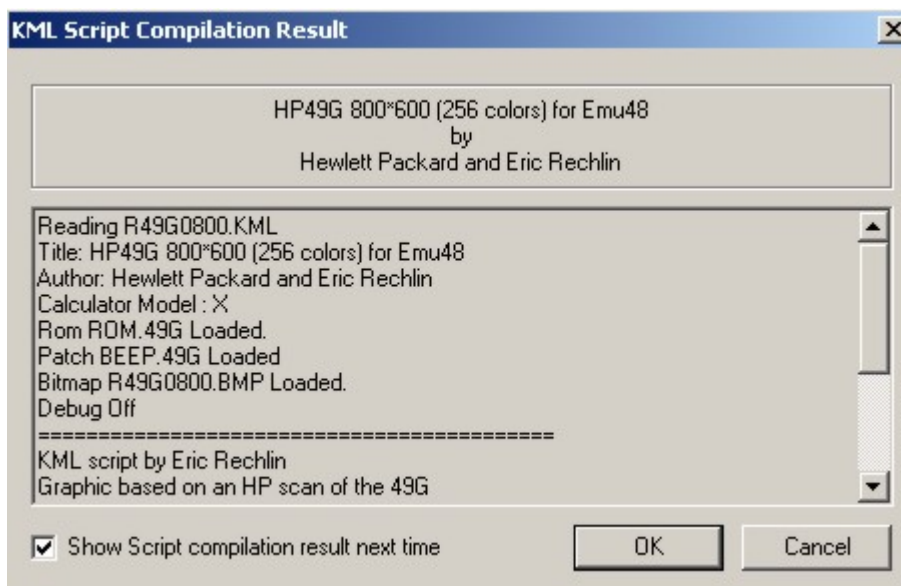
KML Script Compilation Result

HP49G 800*600 (256 colors) for Emu48
by
Hewlett Packard and Eric Rechlin

Reading R49G0800.KML
Title: HP49G 800*600 (256 colors) for Emu48
Author: Hewlett Packard and Eric Rechlin
Calculator Model : X
Rom ROM.49G Loaded.
Patch BEEP.49G Loaded
Bitmap R49G0800.BMP Loaded.
Debug Off
============================================
KML script by Eric Rechlin
Graphic based on an HP scan of the 49G

Show Script compilation result next time

OK

Cancel